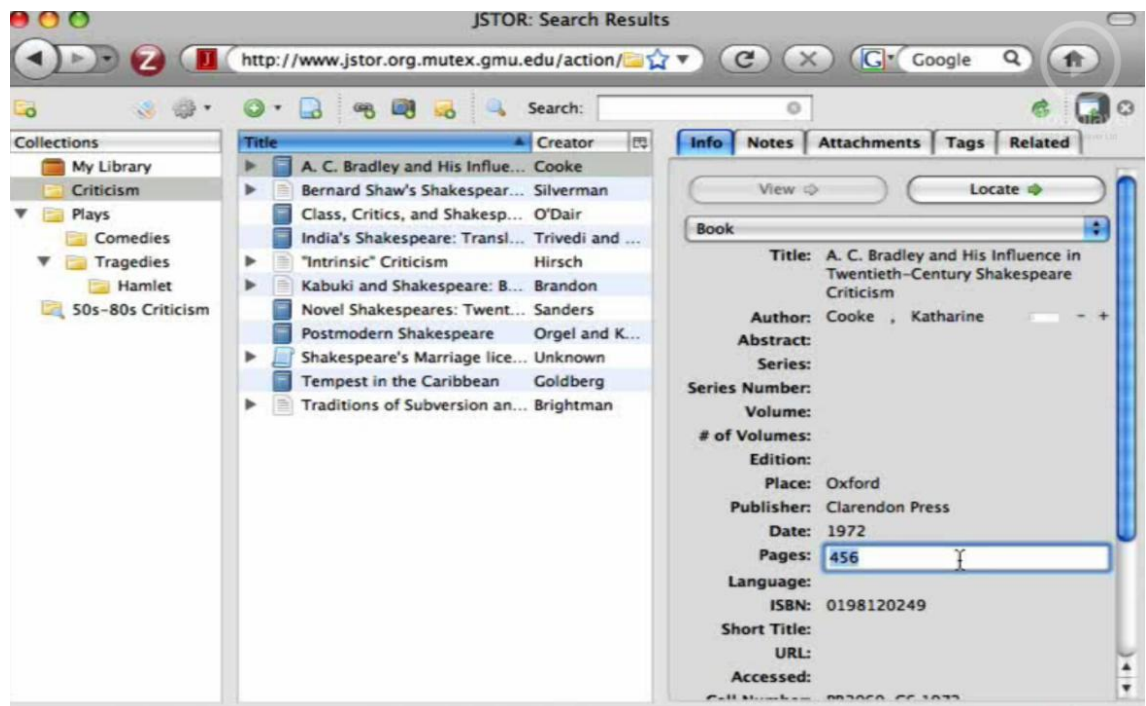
JSTOR: Search Results

http://www.jstor.org.mutex.gmu.edu/action/

Google

Search:

Collections
My Library
Criticism
Plays
Comedies
Tragedies
Hamlet
50s-80s Criticism

| Title | Creator |
|---|---|
| A. C. Bradley and His Influe... | Cooke |
| Bernard Shaw's Shakespear... | Silverman |
| Class, Critics, and Shakesp... | O'Dair |
| India's Shakespeare: Transl... | Trivedi and ... |
| "Intrinsic" Criticism | Hirsch |
| Kabuki and Shakespeare: B... | Brandon |
| Novel Shakespeares: Twent... | Sanders |
| Postmodern Shakespeare | Orgel and K... |
| Shakespeare's Marriage lice... | Unknown |
| Tempest in the Caribbean | Goldberg |
| Traditions of Subversion an... | Brightman |

Info | Notes | Attachments | Tags | Related

View
Locate

Book

Title: A. C. Bradley and His Influence in Twentieth-Century Shakespeare Criticism
Author: Cooke , Katharine
Abstract:
Series:
Series Number:
Volume:
# of Volumes:
Edition:
Place: Oxford
Publisher: Clarendon Press
Date: 1972
Pages: 456
Language:
ISBN: 0198120249
Short Title:
URL:
Accessed:
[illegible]